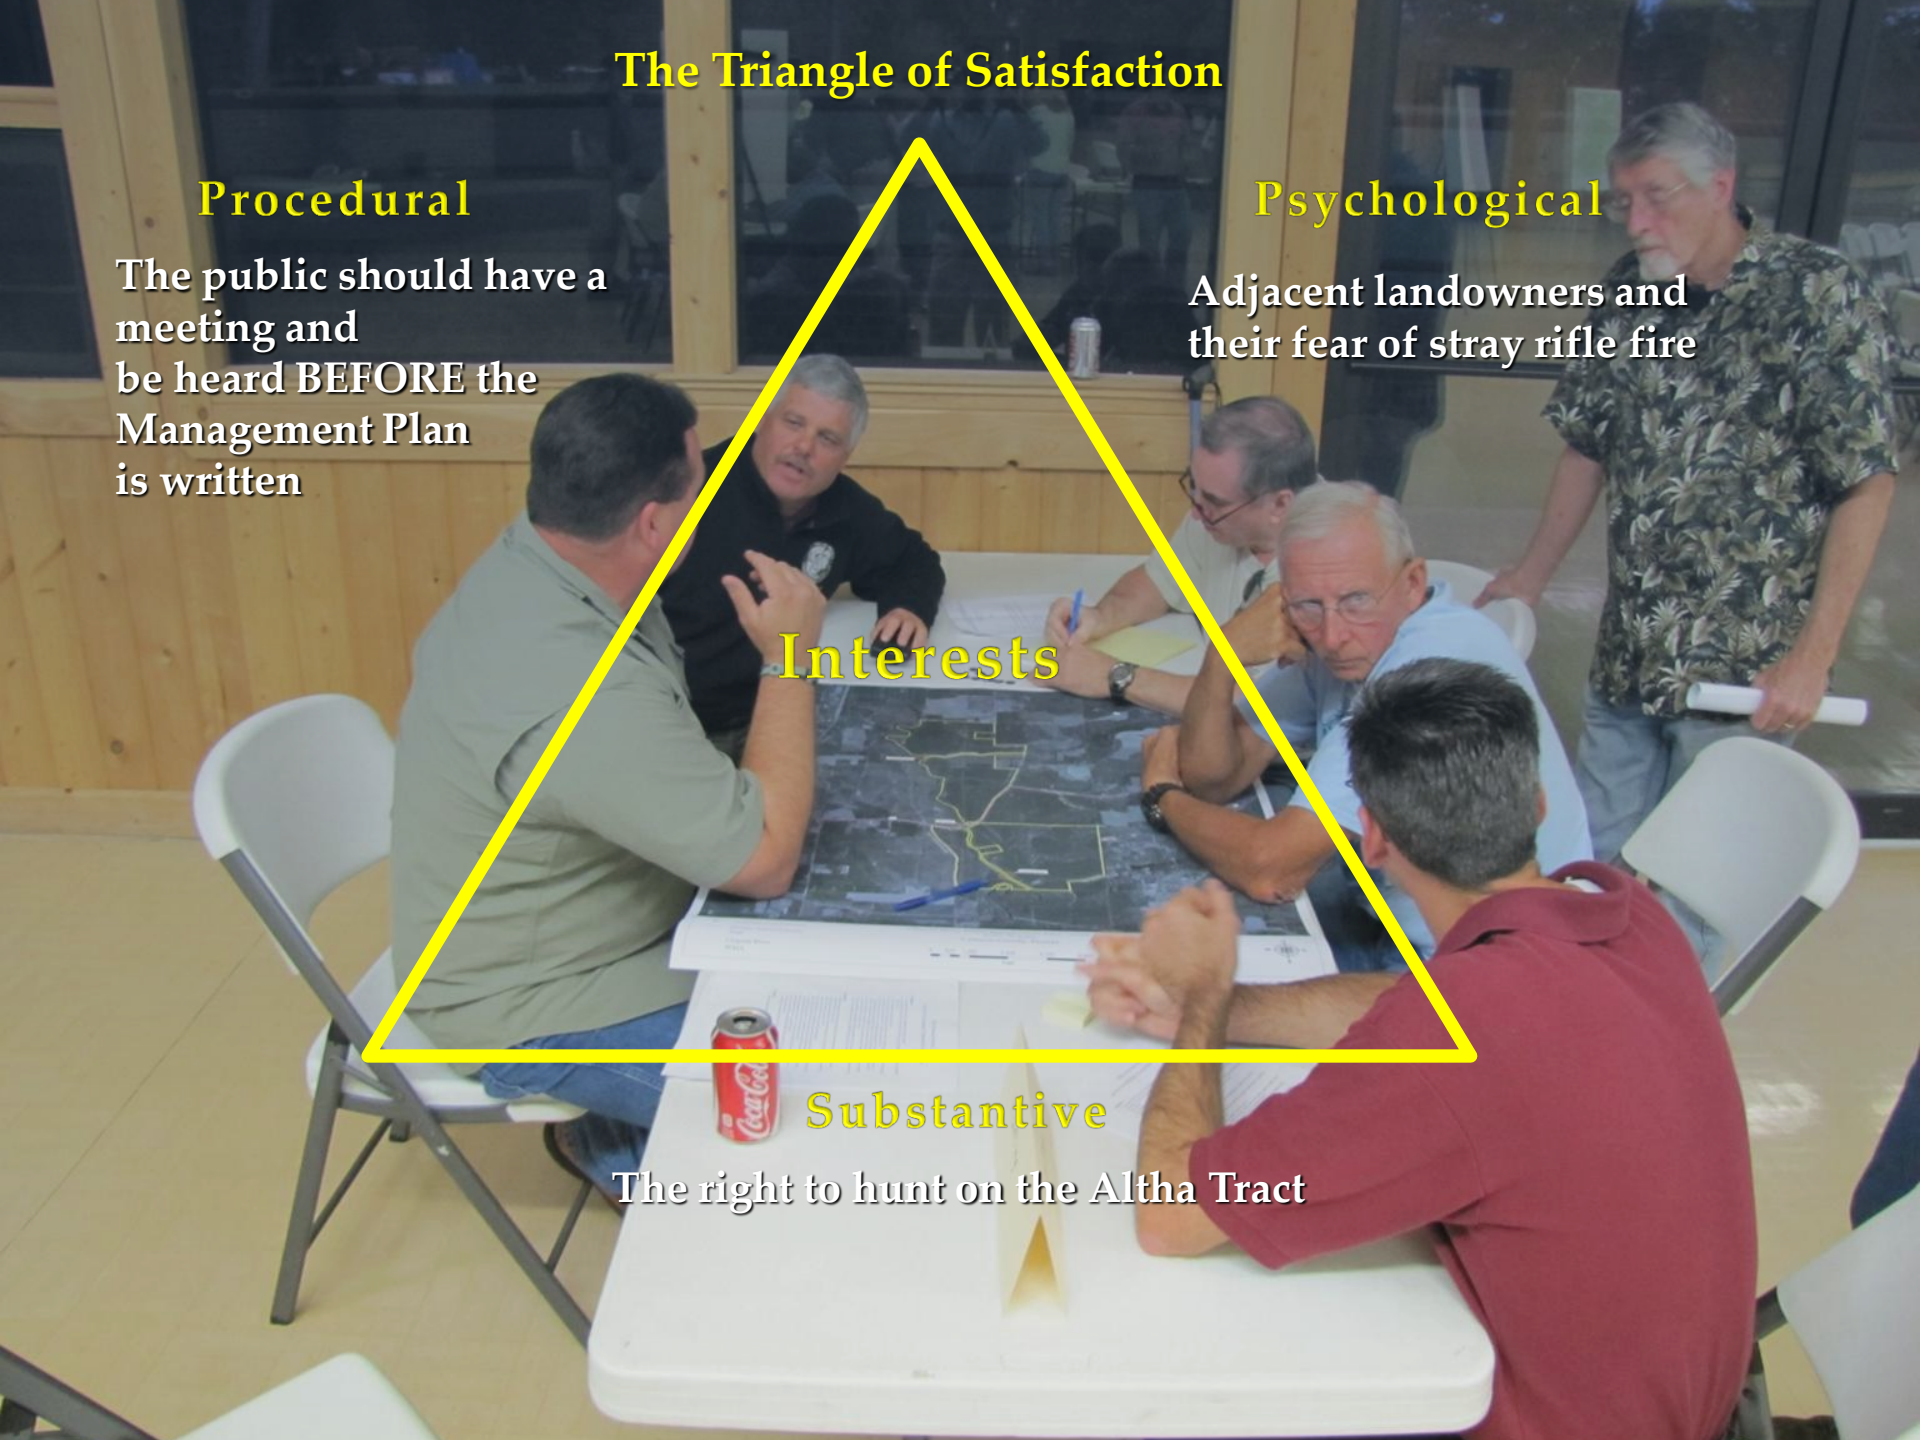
The Triangle of Satisfaction

Procedural

The public should have a meeting and
be heard BEFORE the Management Plan
is written

Psychological

Adjacent landowners and their fear of stray rifle fire

Interests

Substantive

The right to hunt on the Altha Tract